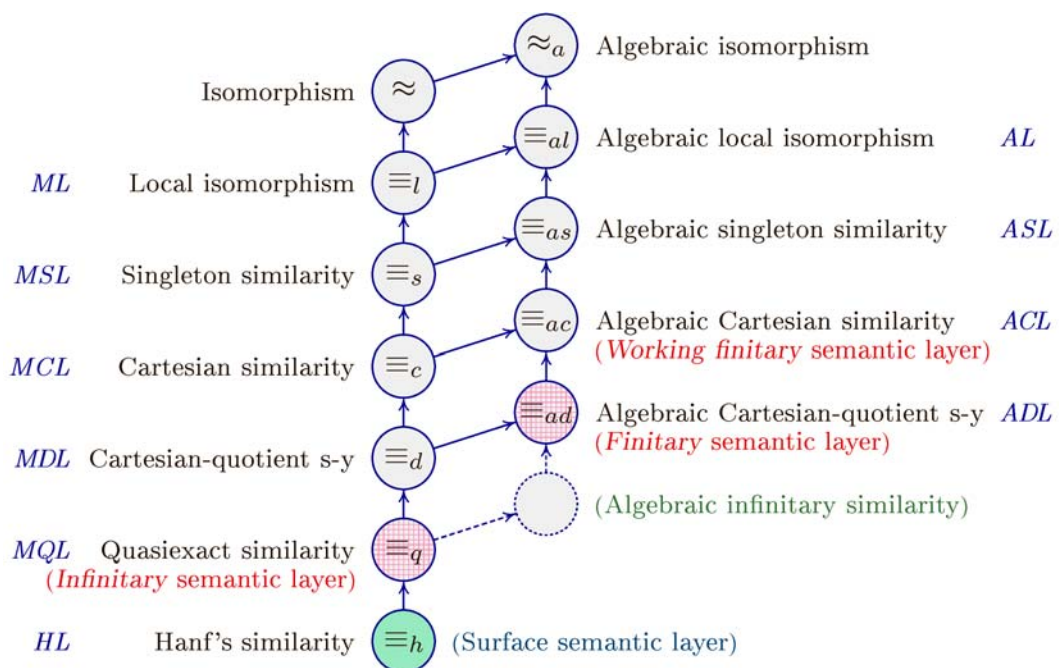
$\approx_a$ Algebraic isomorphism

Isomorphism $\approx$

$\equiv_{al}$ Algebraic local isomorphism *AL*

*ML* Local isomorphism $\equiv_l$

$\equiv_{as}$ Algebraic singleton similarity *ASL*

*MSL* Singleton similarity $\equiv_s$

$\equiv_{ac}$ Algebraic Cartesian similarity *ACL*
(*Working finitary* semantic layer)

*MCL* Cartesian similarity $\equiv_c$

$\equiv_{ad}$ Algebraic Cartesian-quotient s-y *ADL*
(*Finitary* semantic layer)

*MDL* Cartesian-quotient s-y $\equiv_d$

(Algebraic infinitary similarity)

*MQL* Quasiexact similarity $\equiv_q$
(*Infinitary* semantic layer)

*HL* Hanf's similarity $\equiv_h$ (Surface semantic layer)